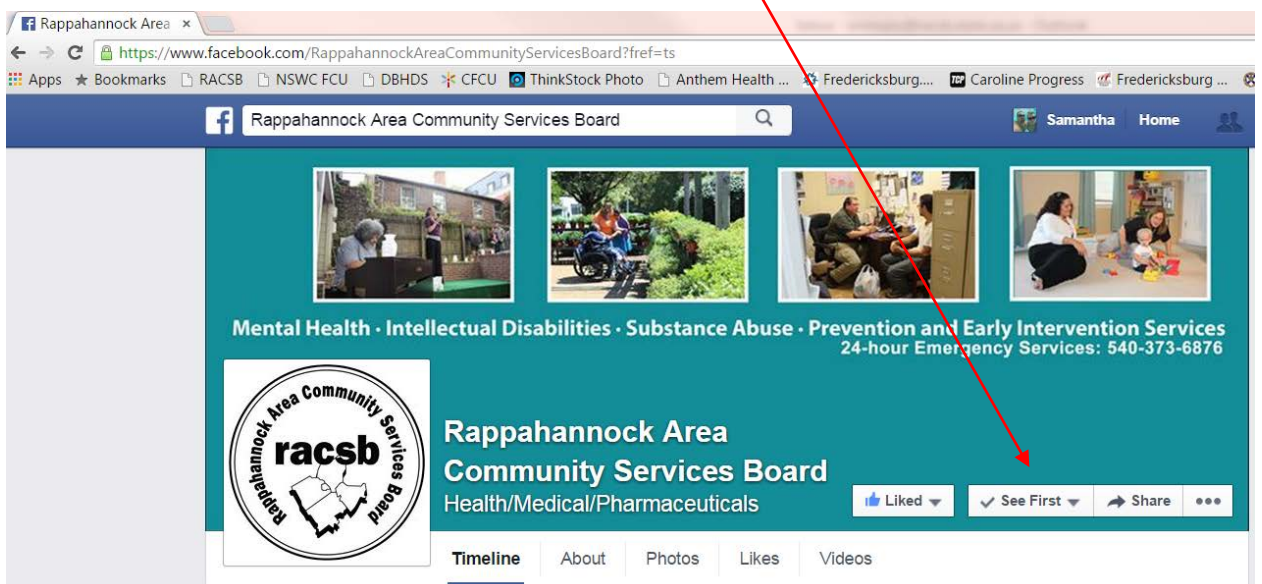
Rappahannock Area ×

https://www.facebook.com/RappahannockAreaCommunityServicesBoard?fref=ts

Apps ★ Bookmarks RACSB NSWC FCU DBHDS CFCU ThinkStock Photo Anthem Health ... Fredericksburg.... Caroline Progress Fredericksburg ...

Rappahannock Area Community Services Board

Samantha Home

Mental Health · Intellectual Disabilities · Substance Abuse · Prevention and Early Intervention Services
24-hour Emergency Services: 540-373-6876

Rappahannock Area Community Services Board
racsb

Rappahannock Area Community Services Board
Health/Medical/Pharmaceuticals

Liked
See First
Share
•••

Timeline About Photos Likes Videos